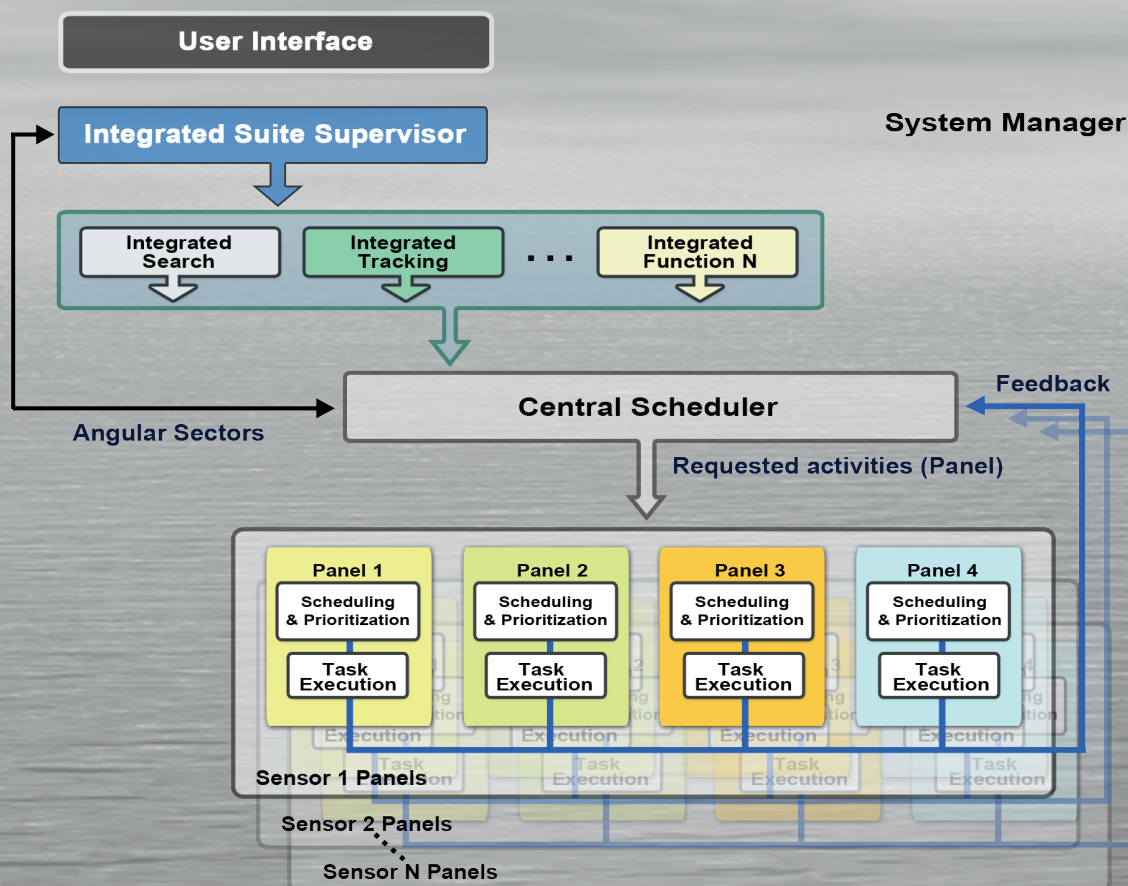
User Interface

Integrated Suite Supervisor

System Manager

Integrated Search

Integrated Tracking

. . .

Integrated Function N

Central Scheduler

Feedback

Angular Sectors

Requested activities (Panel)

Panel 1
Scheduling & Prioritization
Task Execution

Panel 2
Scheduling & Prioritization
Task Execution

Panel 3
Scheduling & Prioritization
Task Execution

Panel 4
Scheduling & Prioritization
Task Execution

Sensor 1 Panels

Sensor 2 Panels

Sensor N Panels